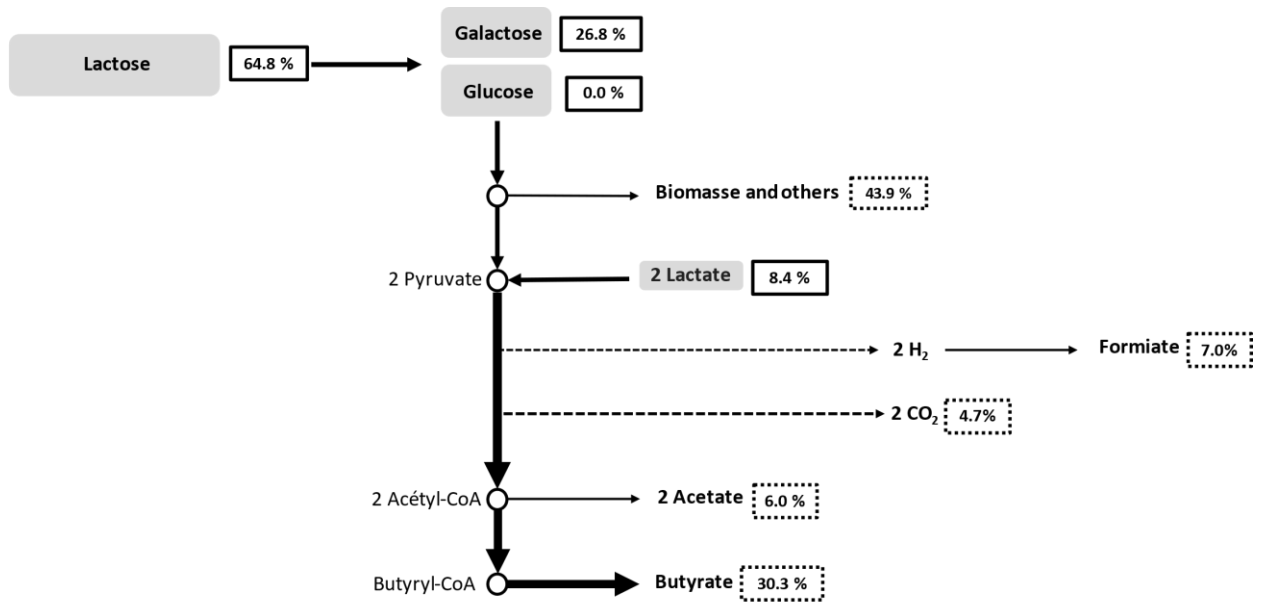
Lactose 64.8 %

Galactose 26.8 %

Glucose 0.0 %

Biomasse and others 43.9 %

2 Pyruvate

2 Lactate 8.4 %

2 $H_2$

Formiate 7.0%

2 $CO_2$ 4.7%

2 Acétyl-CoA

2 Acetate 6.0 %

Butyryl-CoA

Butyrate 30.3 %